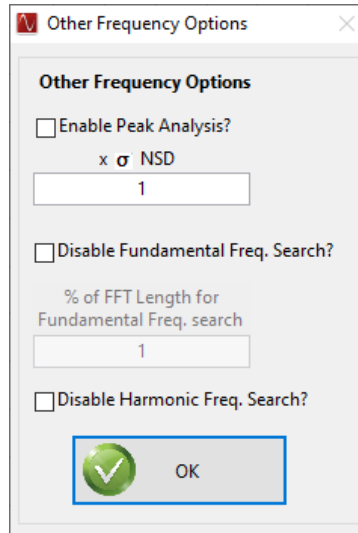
Other Frequency Options

×

Other Frequency Options

Enable Peak Analysis?

x $\sigma$ NSD

1

Disable Fundamental Freq. Search?

% of FFT Length for Fundamental Freq. search

1

Disable Harmonic Freq. Search?

OK